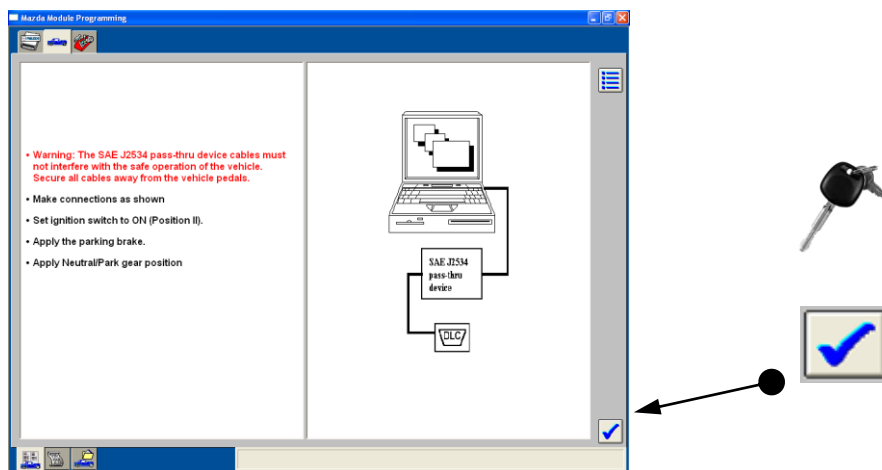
Mazda Module Programming

• Warning: The SAE J2534 pass-thru device cables must not interfere with the safe operation of the vehicle. Secure all cables away from the vehicle pedals.

• Make connections as shown

• Set ignition switch to ON (Position II).

• Apply the parking brake.

• Apply Neutral/Park gear position

SAE J2534 pass-thru device

DLC